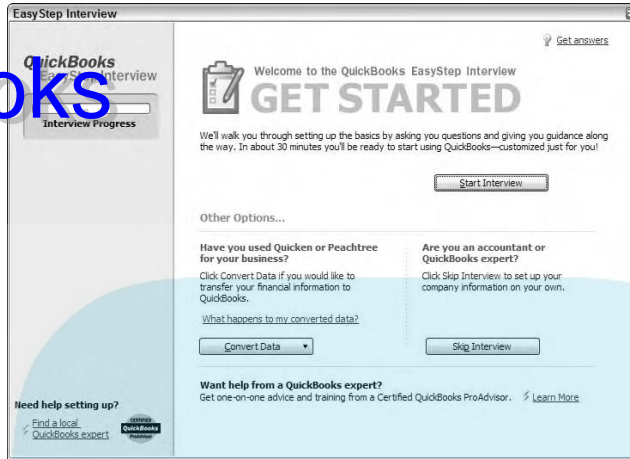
EasyStep Interview

QuickBooks
EasyStep Interview

oks

Interview Progress

Get answers

Welcome to the QuickBooks EasyStep Interview
GET STARTED

We'll walk you through setting up the basics by asking you questions and giving you guidance along the way. In about 30 minutes you'll be ready to start using QuickBooks—customized just for you!

Start Interview

Other Options...

Have you used Quicken or Peachtree for your business?

Click Convert Data if you would like to transfer your financial information to QuickBooks.

What happens to my converted data?

Convert Data

Are you an accountant or QuickBooks expert?

Click Skip Interview to set up your company information on your own.

Skip Interview

Want help from a QuickBooks expert?
Get one-on-one advice and training from a Certified QuickBooks ProAdvisor.

Learn More

Need help setting up?

Find a local QuickBooks expert

CERTIFIED
QuickBooks
ProAdvisor